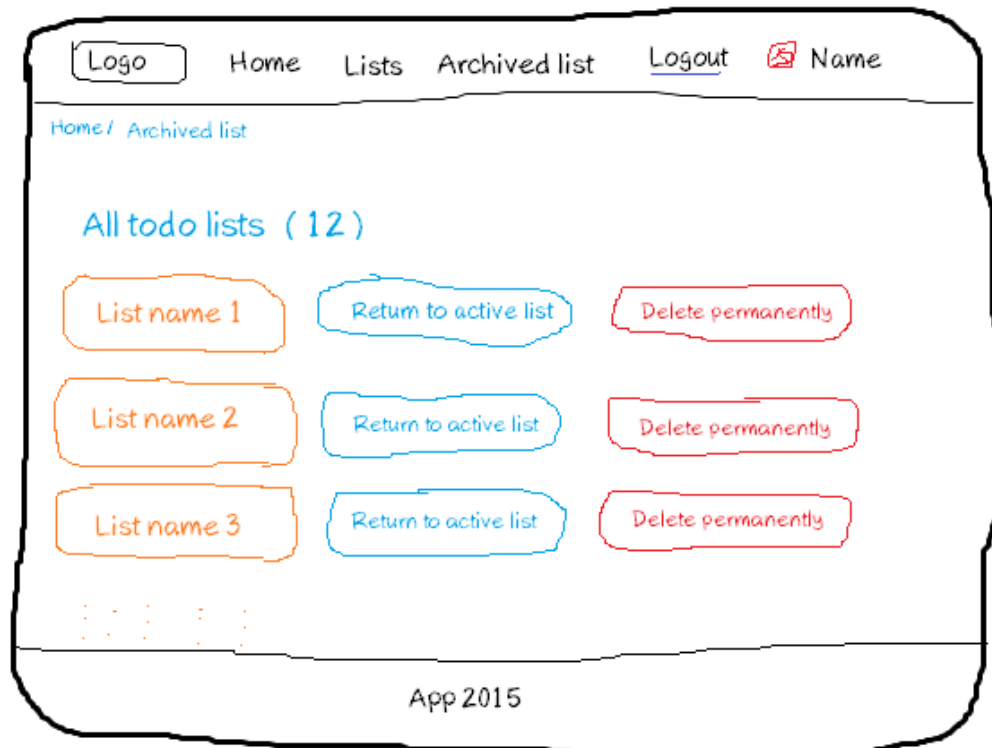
Logo Home Lists Archived list Logout Name

Home / Archived list

All todo lists ( 12 )

List name 1 Return to active list Delete permanently

List name 2 Return to active list Delete permanently

List name 3 Return to active list Delete permanently

App 2015